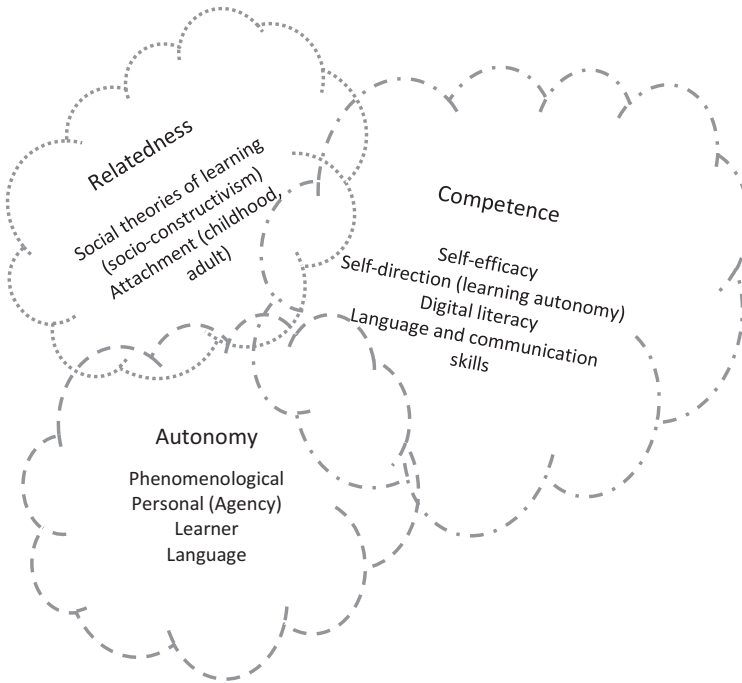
Relatedness

Social theories of learning (socio-constructivism) Attachment (childhood, adult)

Competence

Self-efficacy
Self-direction (learning autonomy)
Digital literacy
Language and communication skills

Autonomy

Phenomenological
Personal (Agency)
Learner
Language